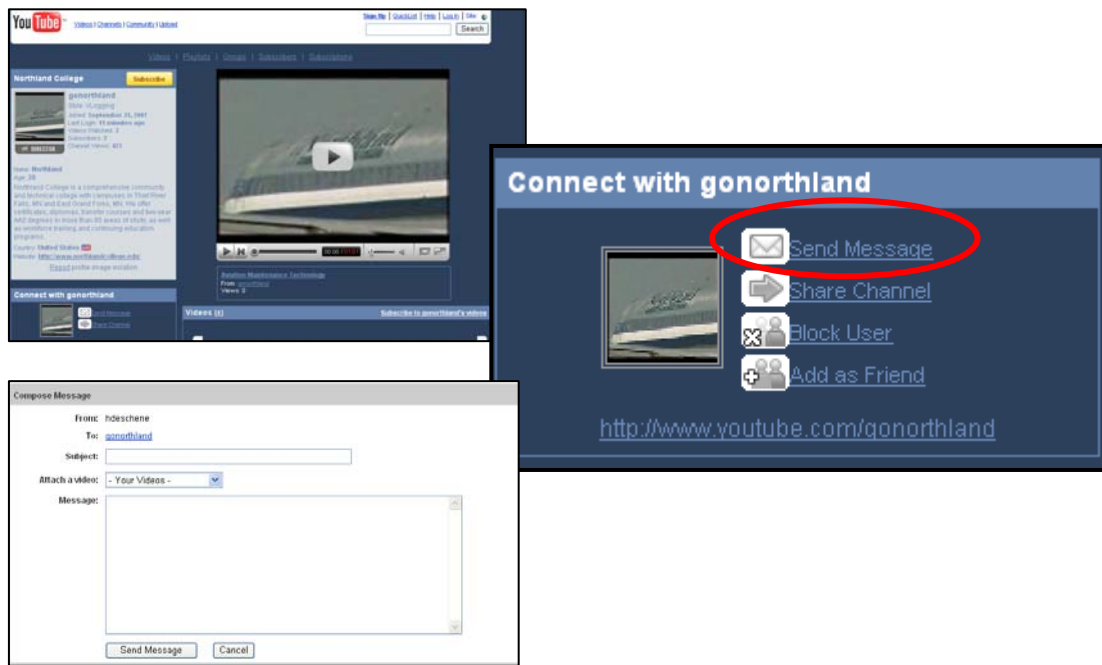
You Tube

Videos | Channels | Community | Upload

Sign Up | QuickList | Help | Log In | Site

Search

Videos | Playlists | Groups | Subscribers | Subscriptions

Northland College

Subscribe

gonorthland

Style: VLogging

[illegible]

Northland College is a comprehensive community and technical college with campuses in Thief River Falls, MN and East Grand Forks, MN. We offer certificates, diplomas, transfer courses and two-year AAS degrees in more than 80 areas of study as well as workforce training and continuing education programs.

Country: United States

Website: http://www.northlandcollege.edu

Report profile image violation

Connect with gonorthland

Send Message

Share Channel

Aviation Maintenance Technology

From: gonorthland

Views: 3

Videos (1)

Subscribe to gonorthland's videos

Connect with gonorthland

Send Message

Share Channel

Block User

Add as Friend

http://www.youtube.com/gonorthland

Compose Message

From: hdeschene

To: gonorthland

Subject:

Attach a video: - Your Videos -

Message:

Send Message

Cancel